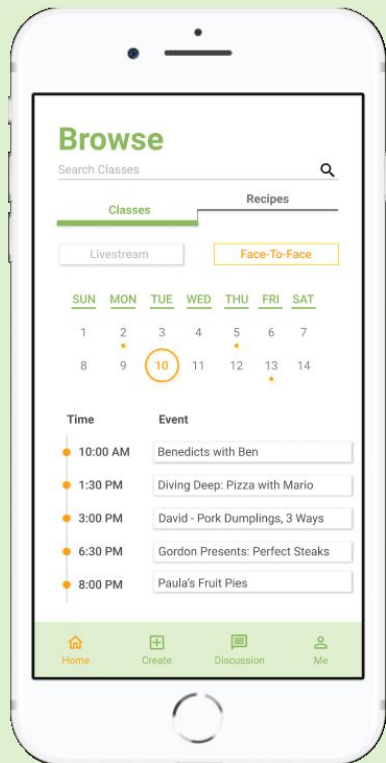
Browse

Search Classes

Classes

Recipes

Livestream

Face-To-Face

| SUN | MON | TUE | WED | THU | FRI | SAT |
|---|---|---|---|---|---|---|
| 1 | 2 | 3 | 4 | 5 | 6 | 7 |
| 8 | 9 | 10 | 11 | 12 | 13 | 14 |

| Time | Event |
|---|---|
| 10:00 AM | Benedicts with Ben |
| 1:30 PM | Diving Deep: Pizza with Mario |
| 3:00 PM | David - Pork Dumplings, 3 Ways |
| 6:30 PM | Gordon Presents: Perfect Steaks |
| 8:00 PM | Paula's Fruit Pies |

Home

Create

Discussion

Me